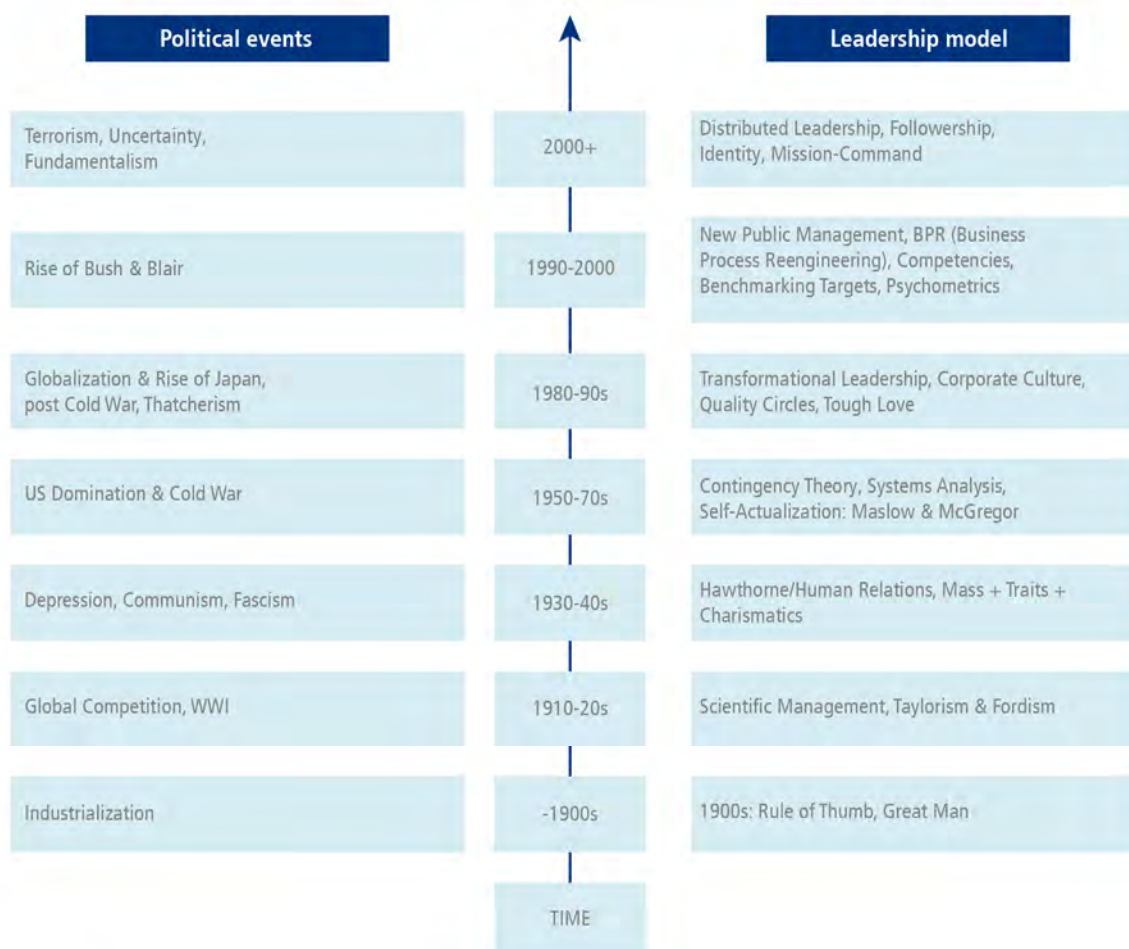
| Political events | | Leadership model |
|---|---|---|
| Terrorism, Uncertainty, Fundamentalism | 2000+ | Distributed Leadership, Followership, Identity, Mission-Command |
| Rise of Bush & Blair | 1990-2000 | New Public Management, BPR (Business Process Reengineering), Competencies, Benchmarking Targets, Psychometrics |
| Globalization & Rise of Japan, post Cold War, Thatcherism | 1980-90s | Transformational Leadership, Corporate Culture, Quality Circles, Tough Love |
| US Domination & Cold War | 1950-70s | Contingency Theory, Systems Analysis, Self-Actualization: Maslow & McGregor |
| Depression, Communism, Fascism | 1930-40s | Hawthorne/Human Relations, Mass + Traits + Charismatics |
| Global Competition, WWI | 1910-20s | Scientific Management, Taylorism & Fordism |
| Industrialization | -1900s | 1900s: Rule of Thumb, Great Man |
| | TIME | |